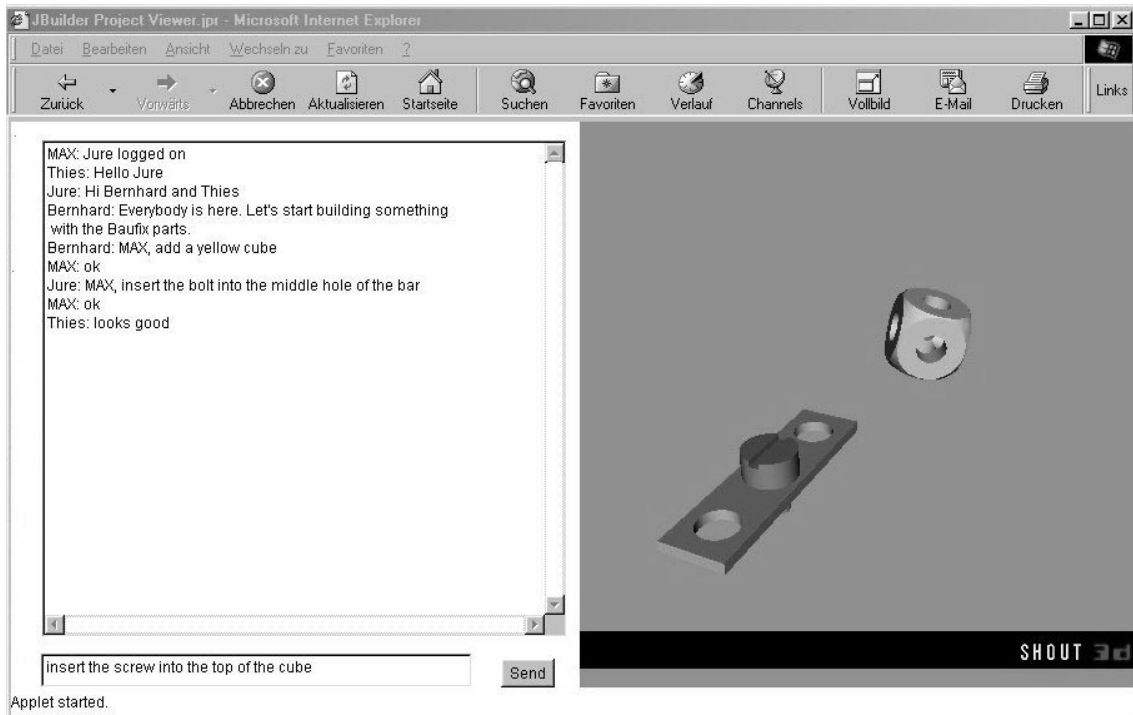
JBuilder Project Viewer.jpr - Microsoft Internet Explorer

Datei Bearbeiten Ansicht Wechseln zu Favoriten ?

Zurück Vorwärts Abbrechen Aktualisieren Startseite Suchen Favoriten Verlauf Channels Vollbild E-Mail Drucken Links

MAX: Jure logged on
Thies: Hello Jure
Jure: Hi Bernhard and Thies
Bernhard: Everybody is here. Let's start building something with the Baufix parts.
Bernhard: MAX, add a yellow cube
MAX: ok
Jure: MAX, insert the bolt into the middle hole of the bar
MAX: ok
Thies: looks good

insert the screw into the top of the cube

Send

SHOUT 3d

Applet started.